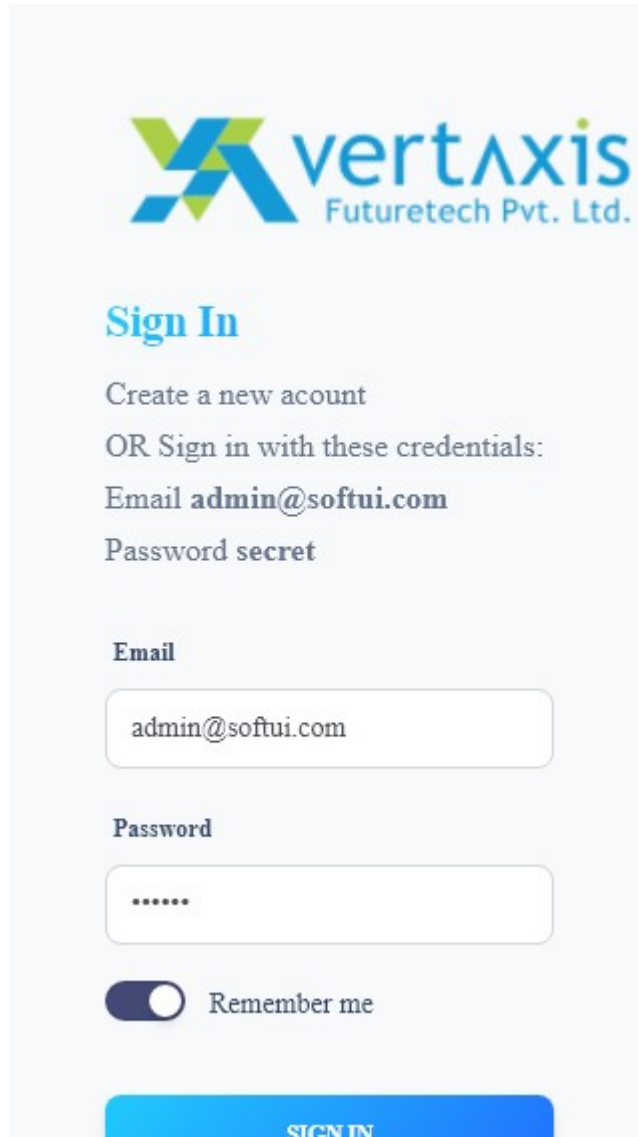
vertʌxis
Futuretech Pvt. Ltd.

Sign In

Create a new acount
OR Sign in with these credentials:
Email **admin@softui.com**
Password **secret**

Email

admin@softui.com

Password

••••••

Remember me

SIGN IN